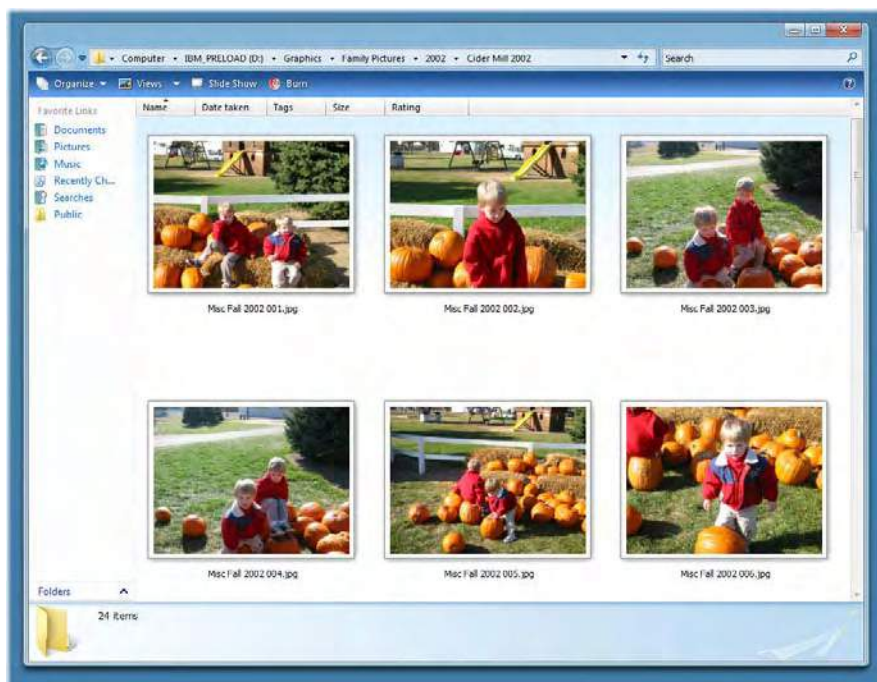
Computer ▸ IBM_PRELOAD (D:) ▸ Graphics ▸ Family Pictures ▸ 2002 ▸ Cider Mill 2002

Search

Organize ▾ Views ▾ Slide Show Burn

Favorite Links

Documents
Pictures
Music
Recently Ch...
Searches
Public

Name Date taken Tags Size Rating

Misc Fall 2002 001.jpg

Misc Fall 2002 002.jpg

Misc Fall 2002 003.jpg

Misc Fall 2002 004.jpg

Misc Fall 2002 005.jpg

Misc Fall 2002 006.jpg

Folders

24 items